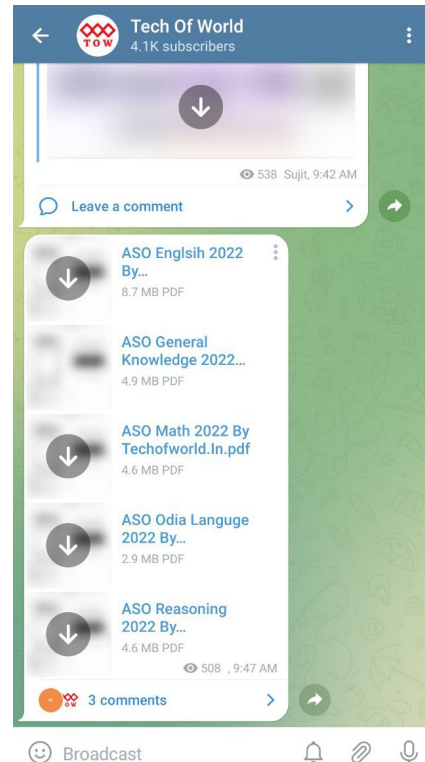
Tech Of World
4.1K subscribers

TOW

538 Sujit, 9:42 AM

Leave a comment

ASO Englsih 2022 By...
8.7 MB PDF

ASO General Knowledge 2022...
4.9 MB PDF

ASO Math 2022 By Techofworld.In.pdf
4.6 MB PDF

ASO Odia Languge 2022 By...
2.9 MB PDF

ASO Reasoning 2022 By...
4.6 MB PDF

508 , 9:47 AM

3 comments

Broadcast